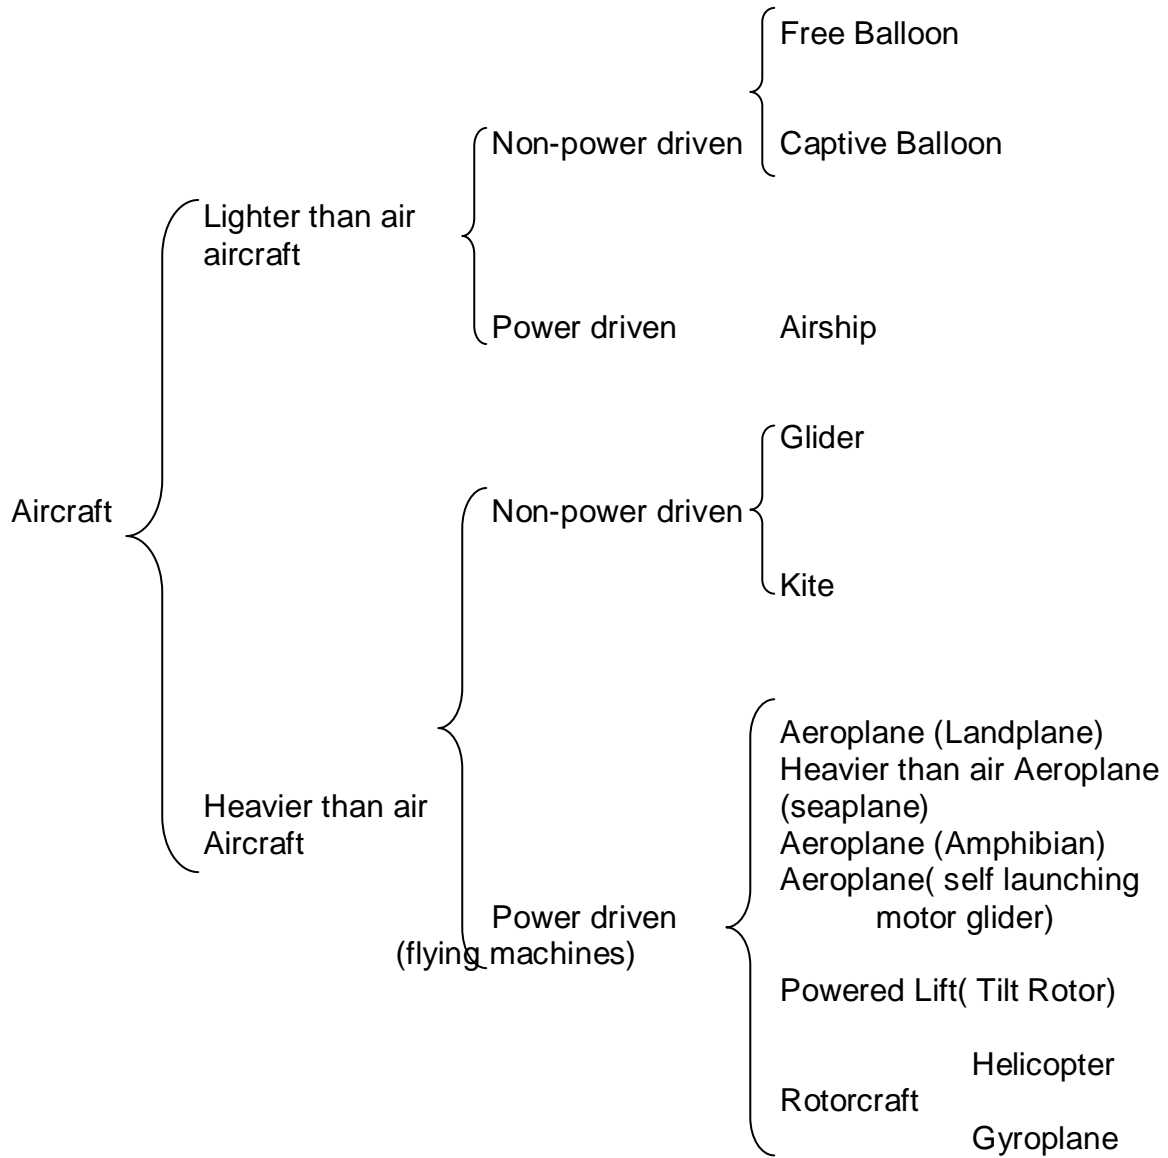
Free Balloon

Non-power driven

Captive Balloon

Lighter than air aircraft

Power driven

Airship

Glider

Aircraft

Non-power driven

Kite

Aeroplane (Landplane)
Heavier than air Aeroplane (seaplane)
Aeroplane (Amphibian)
Aeroplane( self launching motor glider)

Heavier than air Aircraft

Power driven
(flying machines)

Powered Lift( Tilt Rotor)

Helicopter
Rotorcraft
Gyroplane